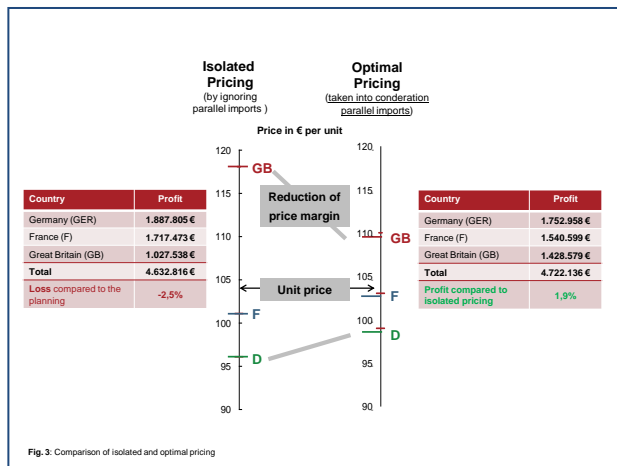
Isolated Pricing
(by ignoring parallel imports )

Optimal Pricing
(taken into conderation parallel imports)

Price in € per unit

| Country | Profit |
|---|---|
| Germany (GER) | 1.887.805 € |
| France (F) | 1.717.473 € |
| Great Britain (GB) | 1.027.538 € |
| Total | 4.632.816 € |
| Loss compared to the planning | -2,5% |

120
115
110
105
100
95
90

GB
F
D

Reduction of price margin

Unit price

120
115
110
105
100
95
90

GB
F
D

| Country | Profit |
|---|---|
| Germany (GER) | 1.752.958 € |
| France (F) | 1.540.599 € |
| Great Britain (GB) | 1.428.579 € |
| Total | 4.722.136 € |
| Profit compared to isolated pricing | 1,9% |

Fig. 3: Comparison of isolated and optimal pricing